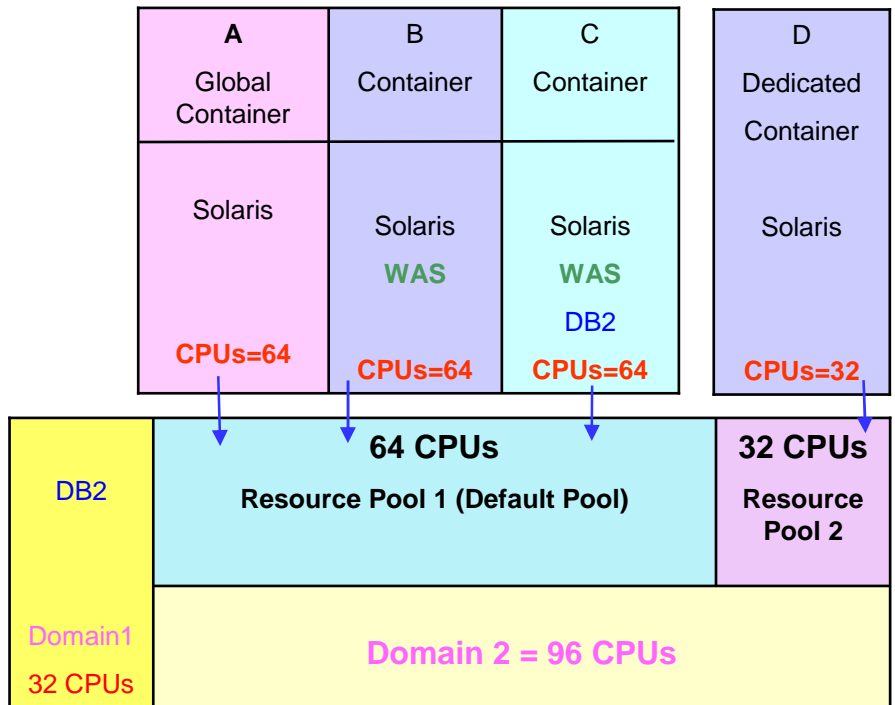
A
Global Container

Solaris

CPUs=64

B
Container

Solaris
WAS

CPUs=64

C
Container

Solaris
WAS
DB2
CPUs=64

D
Dedicated Container

Solaris

CPUs=32

DB2

Domain1
32 CPUs

64 CPUs
Resource Pool 1 (Default Pool)

32 CPUs
Resource Pool 2

Domain 2 = 96 CPUs